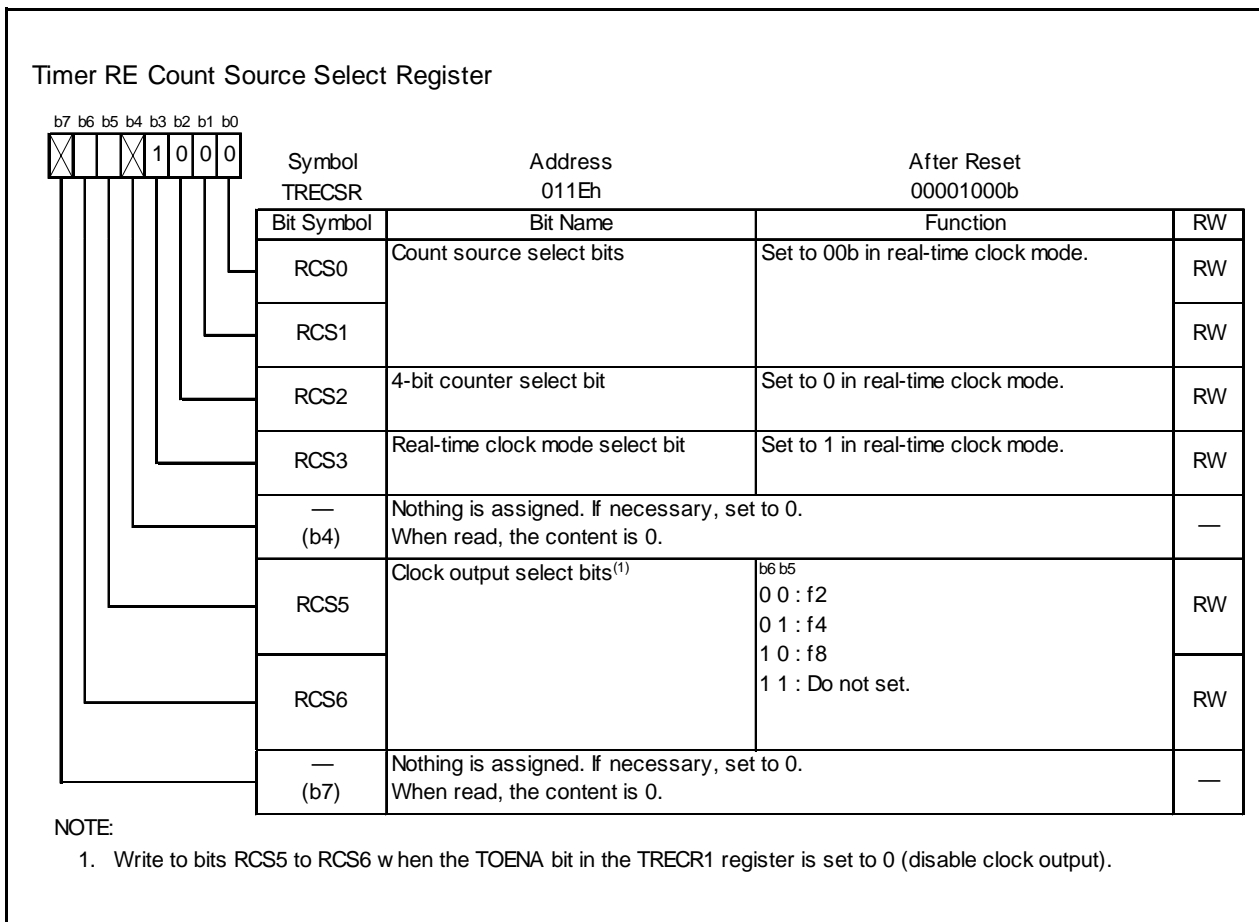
Timer RE Count Source Select Register

b7 b6 b5 b4 b3 b2 b1 b0

1 0 0 0

| Symbol | Address | After Reset |
|---|---|---|
| TRECSR | 011Eh | 00001000b |

| Bit Symbol | Bit Name | Function | RW |
|---|---|---|---|
| RCS0 | Count source select bits | Set to 00b in real-time clock mode. | RW |
| RCS1 | | | RW |
| RCS2 | 4-bit counter select bit | Set to 0 in real-time clock mode. | RW |
| RCS3 | Real-time clock mode select bit | Set to 1 in real-time clock mode. | RW |
| — (b4) | Nothing is assigned. If necessary, set to 0. When read, the content is 0. | | — |
| RCS5 | Clock output select bits$^{(1)}$ | b6 b5 0 0 : f2 0 1 : f4 1 0 : f8 1 1 : Do not set. | RW |
| RCS6 | | | RW |
| — (b7) | Nothing is assigned. If necessary, set to 0. When read, the content is 0. | | — |

NOTE:
1. Write to bits RCS5 to RCS6 w hen the TOENA bit in the TRECR1 register is set to 0 (disable clock output).